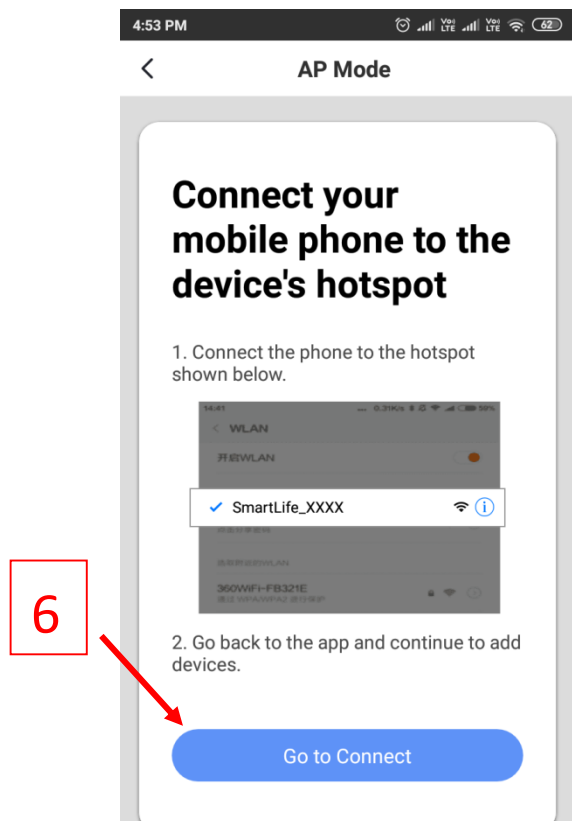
4:53 PM

62

AP Mode

Connect your mobile phone to the device's hotspot

1. Connect the phone to the hotspot shown below.

14:41

0.31K/s

59%

WLAN

开启WLAN

SmartLife_XXXX

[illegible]

选取附近的WLAN

360WiFi-FB321E

通过 WPA/WPA2 进行保护

2. Go back to the app and continue to add devices.

6

Go to Connect